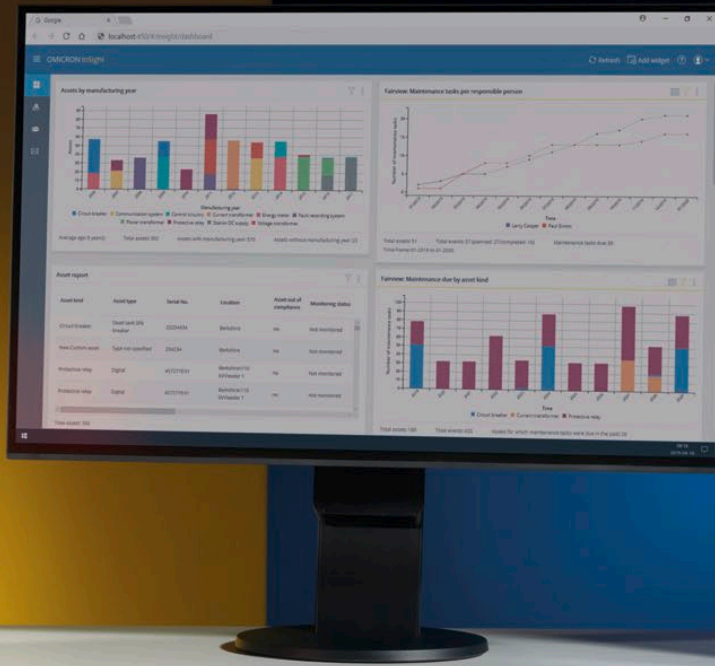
Google

localhost:4503/#/insight/dashboard

OMICRON InSight

Refresh Add widget

Assets by manufacturing year

Manufacturing year

Circuit breaker Communication system Control circuitry Current transformer Energy meter Fault recording system Power transformer Protective relay Station DC supply Voltage transformer

Average age 8 year(s) Total assets 383 Assets with manufacturing year 370 Assets without manufacturing year 13

Fairview: Maintenance tasks per responsible person

Number of maintenance tasks

Time

Larry Cooper Paul Simon

Total assets 51 Total events 57 (planned: 27/completed: 15) Maintenance tasks due 28

Asset report

| Asset kind | Asset type | Serial No. | Location | Asset out of compliance | Monitoring status |
|---|---|---|---|---|---|
| Circuit breaker | Dead tank SF6 breaker | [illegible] | Berkshire | no | Not monitored |
| New Custom asset | Type not specified | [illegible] | Berkshire | no | Not monitored |
| Protective relay | Digital | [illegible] | Berkshire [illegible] | no | Not monitored |
| Protective relay | Digital | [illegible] | Berkshire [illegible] | no | Not monitored |

Total assets 383

Fairview: Maintenance due by asset kind

Number of maintenance tasks

Time

Circuit breaker Current transformer Protective relay

Total assets 100 Total events 402 Assets for which maintenance tasks were due in the past 28